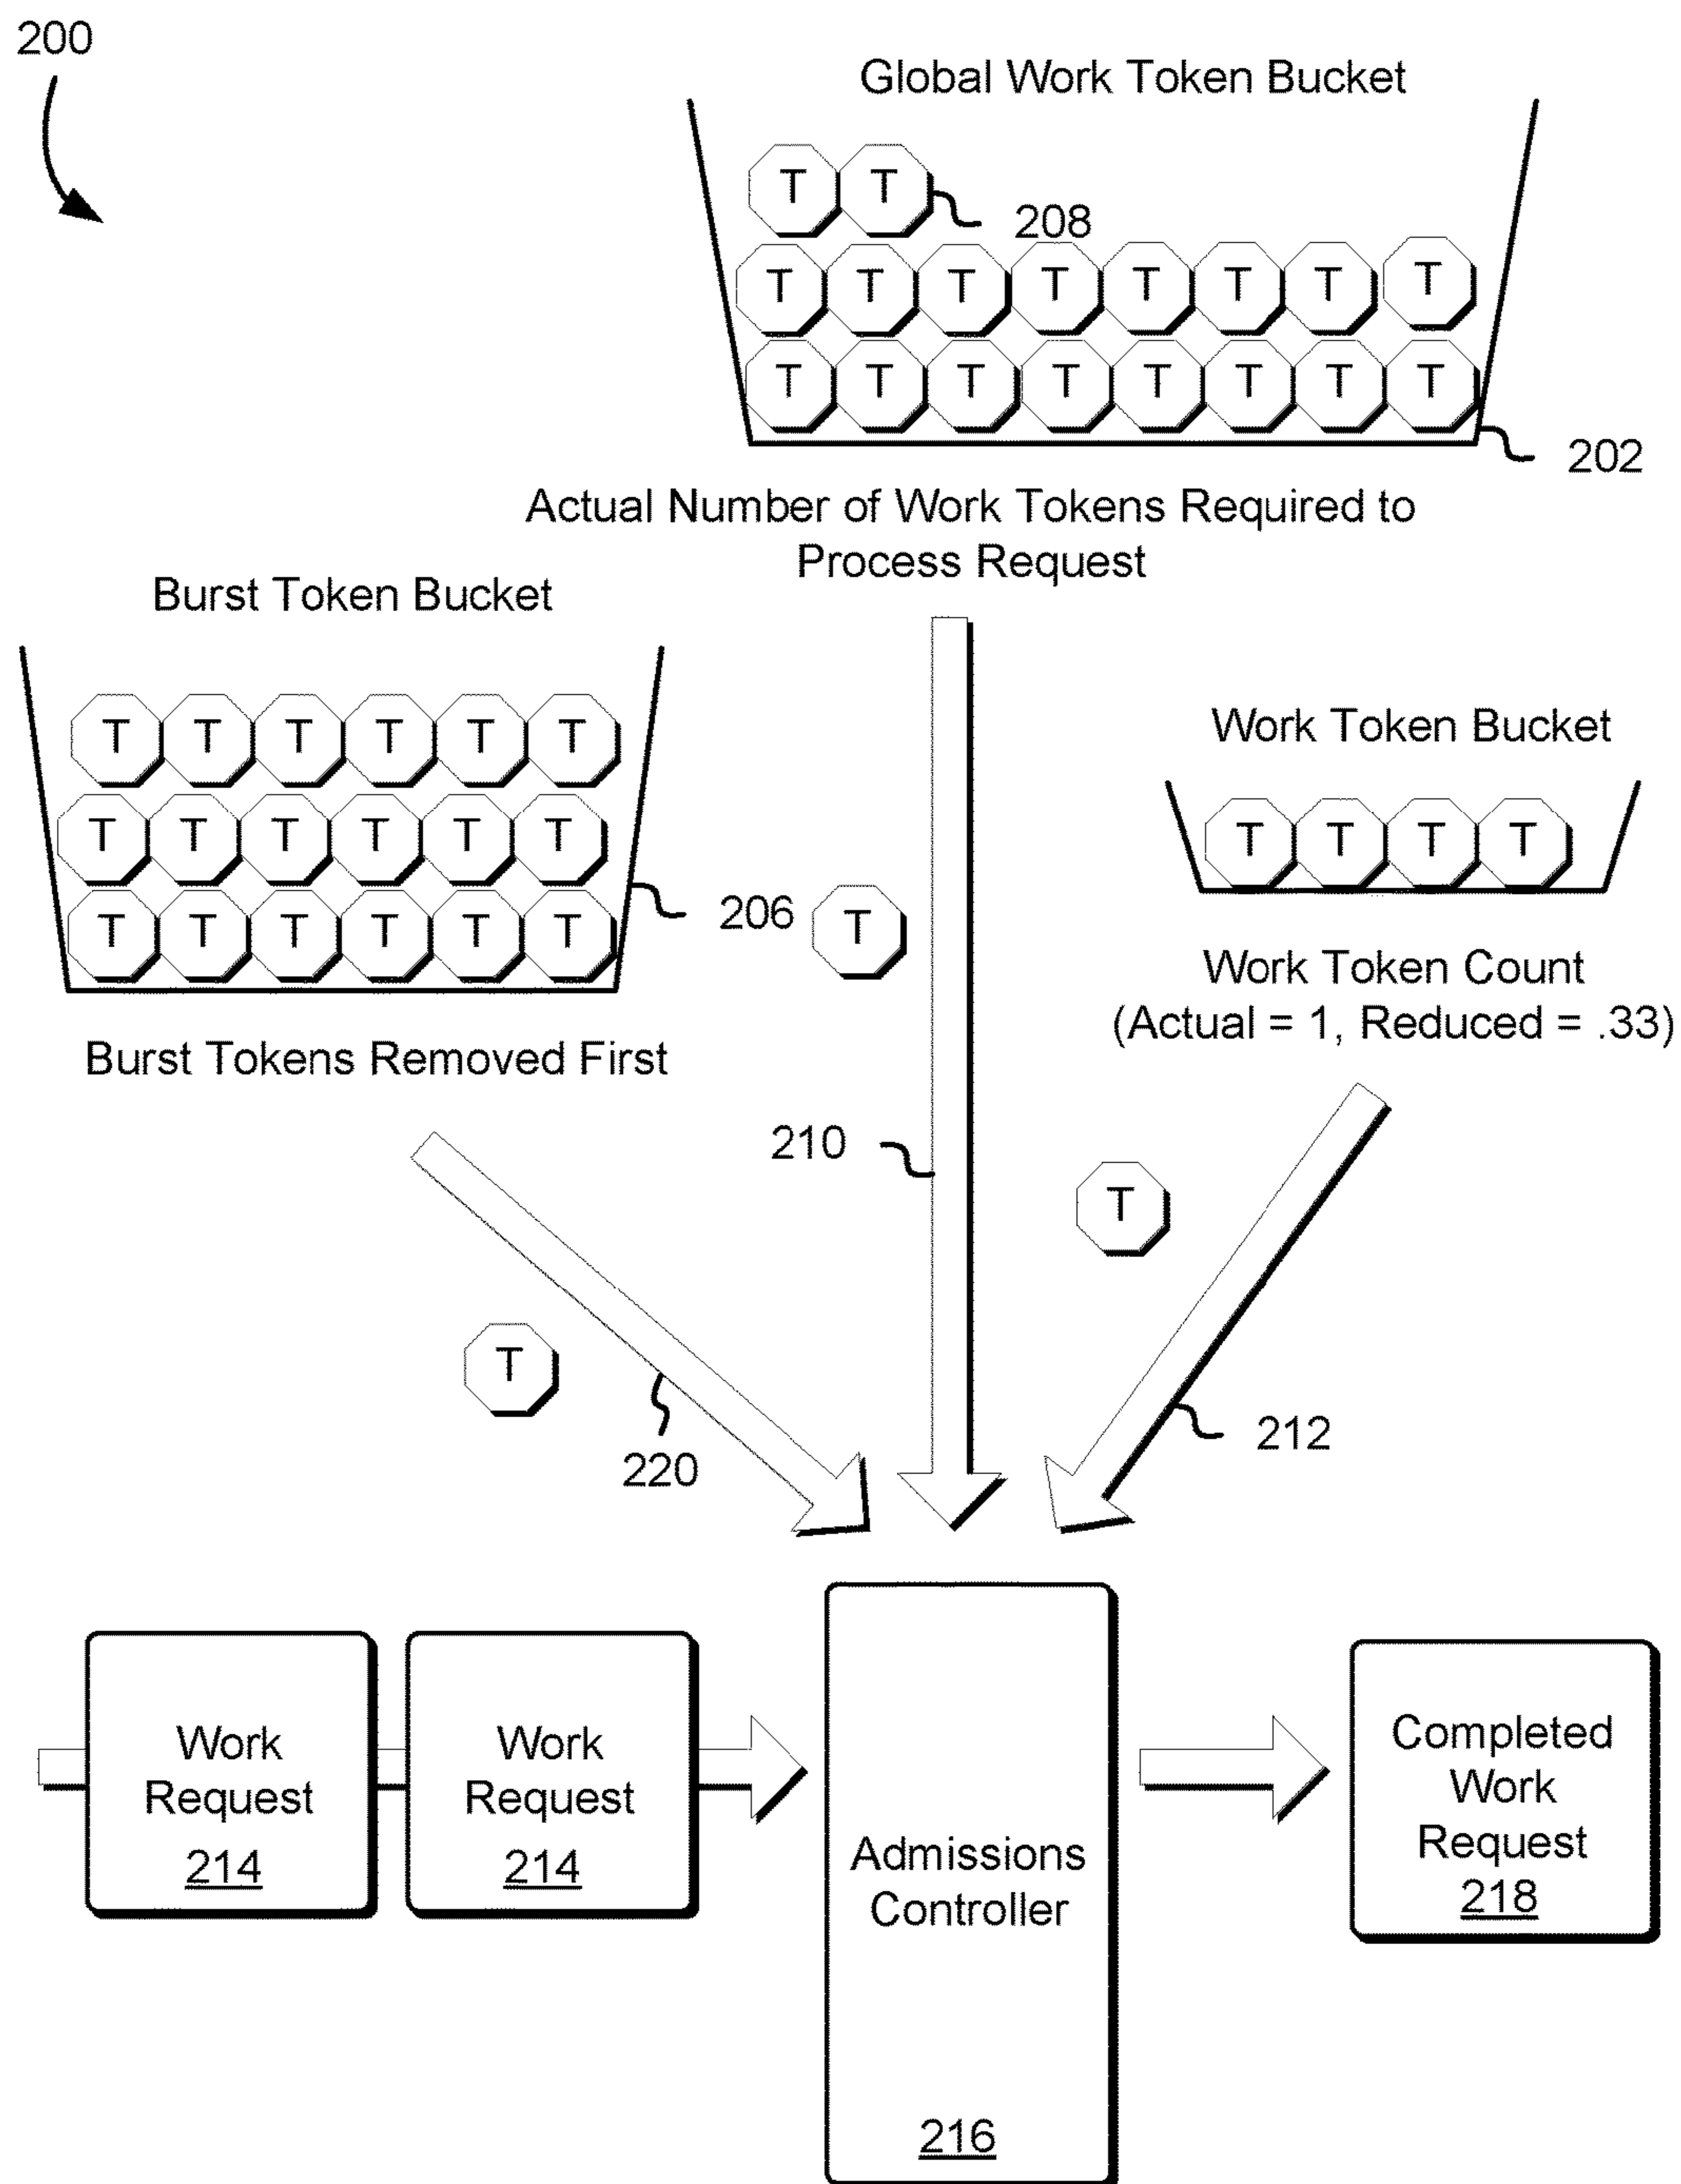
200

Global Work Token Bucket

T T

208

T T T T T T T T

T T T T T T T T

202

Actual Number of Work Tokens Required to Process Request

Burst Token Bucket

T T T T T T

T T T T T T

T T T T T T

206

T

Work Token Bucket

T T T T

Work Token Count (Actual = 1, Reduced = .33)

Burst Tokens Removed First

210

T

T

220

212

Work Request 214

Work Request 214

Admissions Controller

216

Completed Work Request 218